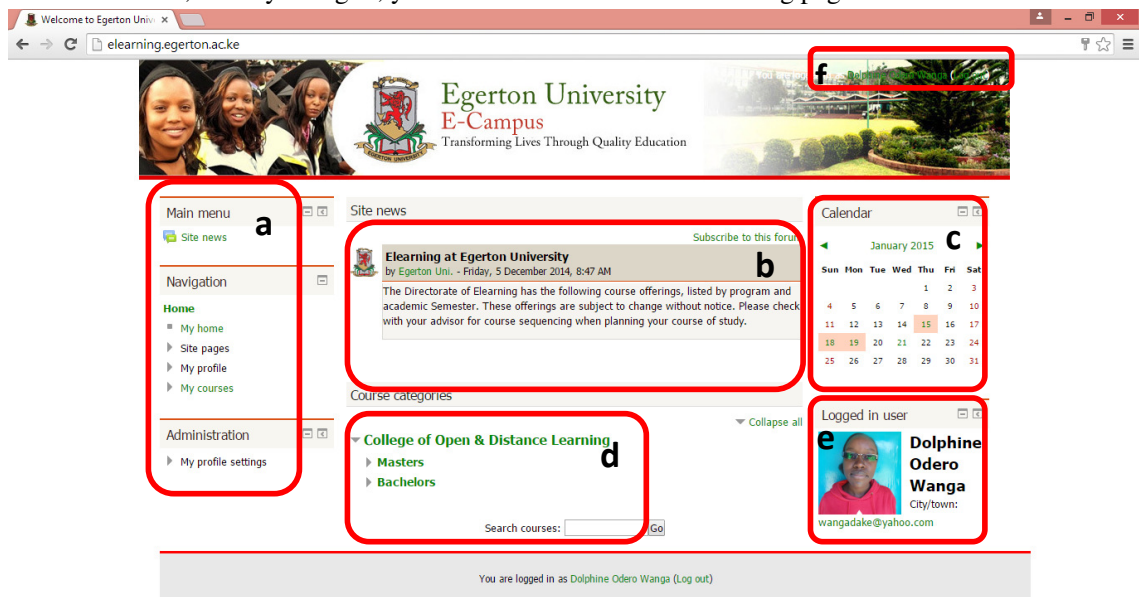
Welcome to Egerton Univ

elearning.egerton.ac.ke

Egerton University
E-Campus
Transforming Lives Through Quality Education

f

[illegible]

Main menu
a
Site news

Navigation
Home
My home
Site pages
My profile
My courses

Administration
My profile settings

Site news
Subscribe to this forum
Elearning at Egerton University
b
by Egerton Uni. - Friday, 5 December 2014, 8:47 AM
The Directorate of Elearning has the following course offerings, listed by program and academic Semester. These offerings are subject to change without notice. Please check with your advisor for course sequencing when planning your course of study.

Course categories
Collapse all
College of Open & Distance Learning
d
Masters
Bachelors
Search courses: Go

Calendar
January 2015
c

| Sun | Mon | Tue | Wed | Thu | Fri | Sat |
|---|---|---|---|---|---|---|
| | | | | 1 | 2 | 3 |
| 4 | 5 | 6 | 7 | 8 | 9 | 10 |
| 11 | 12 | 13 | 14 | 15 | 16 | 17 |
| 18 | 19 | 20 | 21 | 22 | 23 | 24 |
| 25 | 26 | 27 | 28 | 29 | 30 | 31 |

Logged in user
e
Dolphine Odero Wanga
City/town:
wangadake@yahoo.com

You are logged in as Dolphine Odero Wanga (Log out)